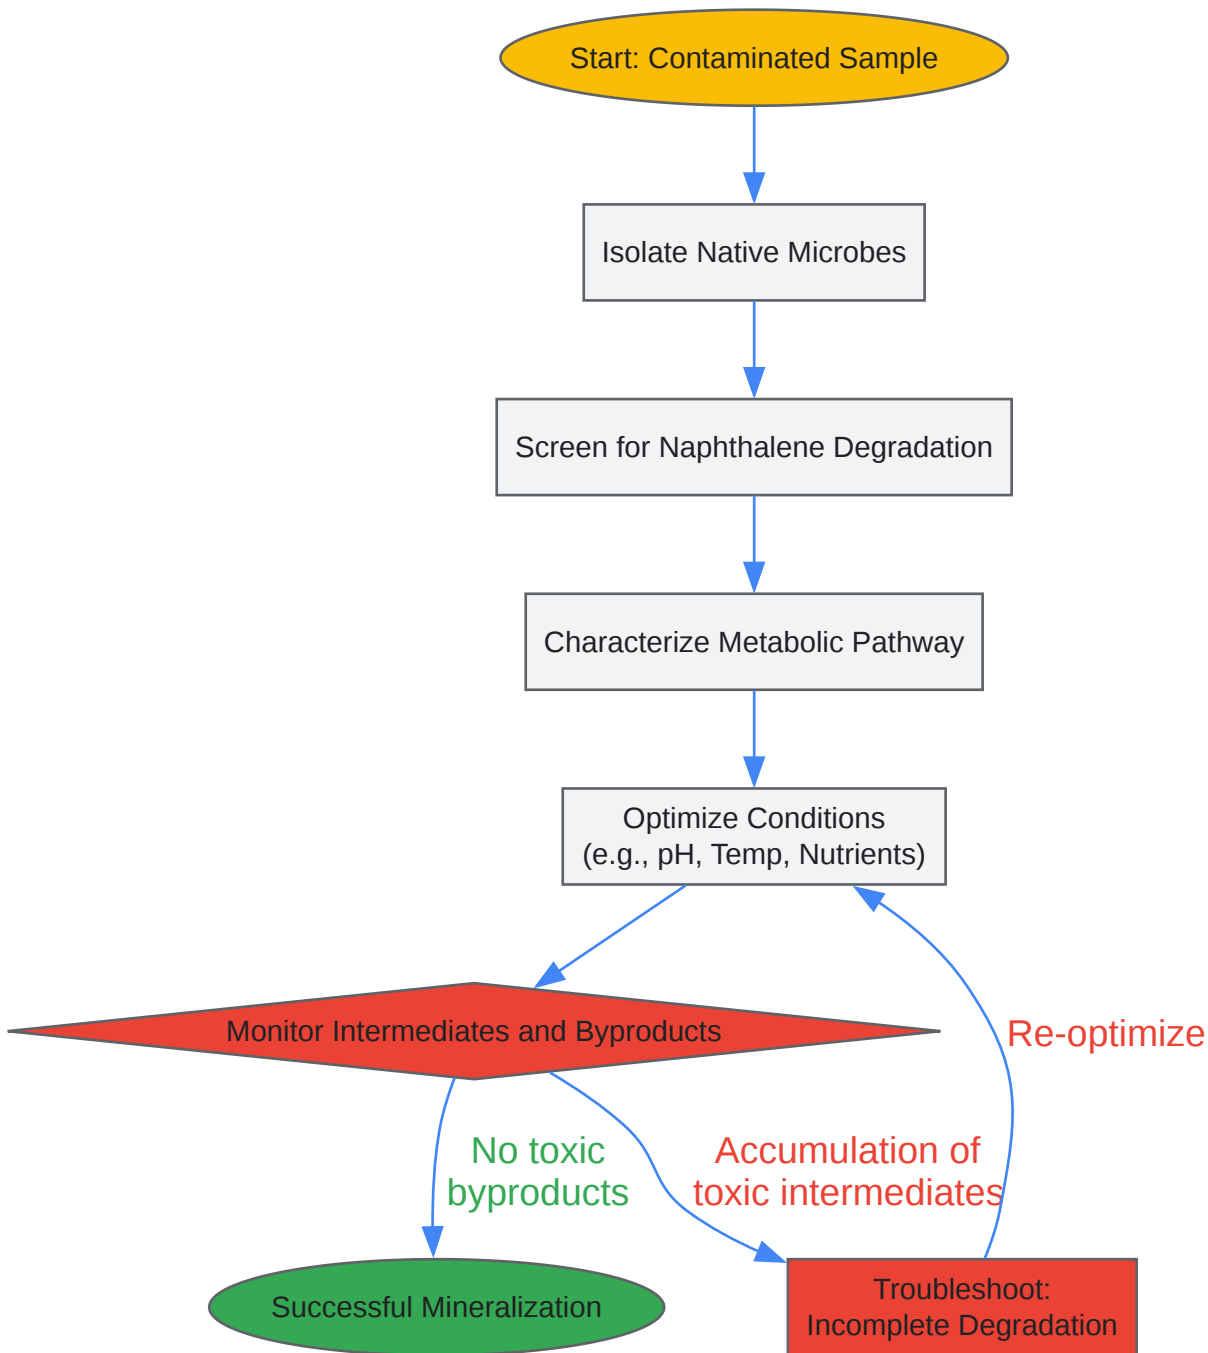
Start: Contaminated Sample

Isolate Native Microbes

Screen for Naphthalene Degradation

Characterize Metabolic Pathway

Optimize Conditions
(e.g., pH, Temp, Nutrients)

Monitor Intermediates and Byproducts

Re-optimize

No toxic byproducts

Accumulation of toxic intermediates

Successful Mineralization

Troubleshoot:
Incomplete Degradation